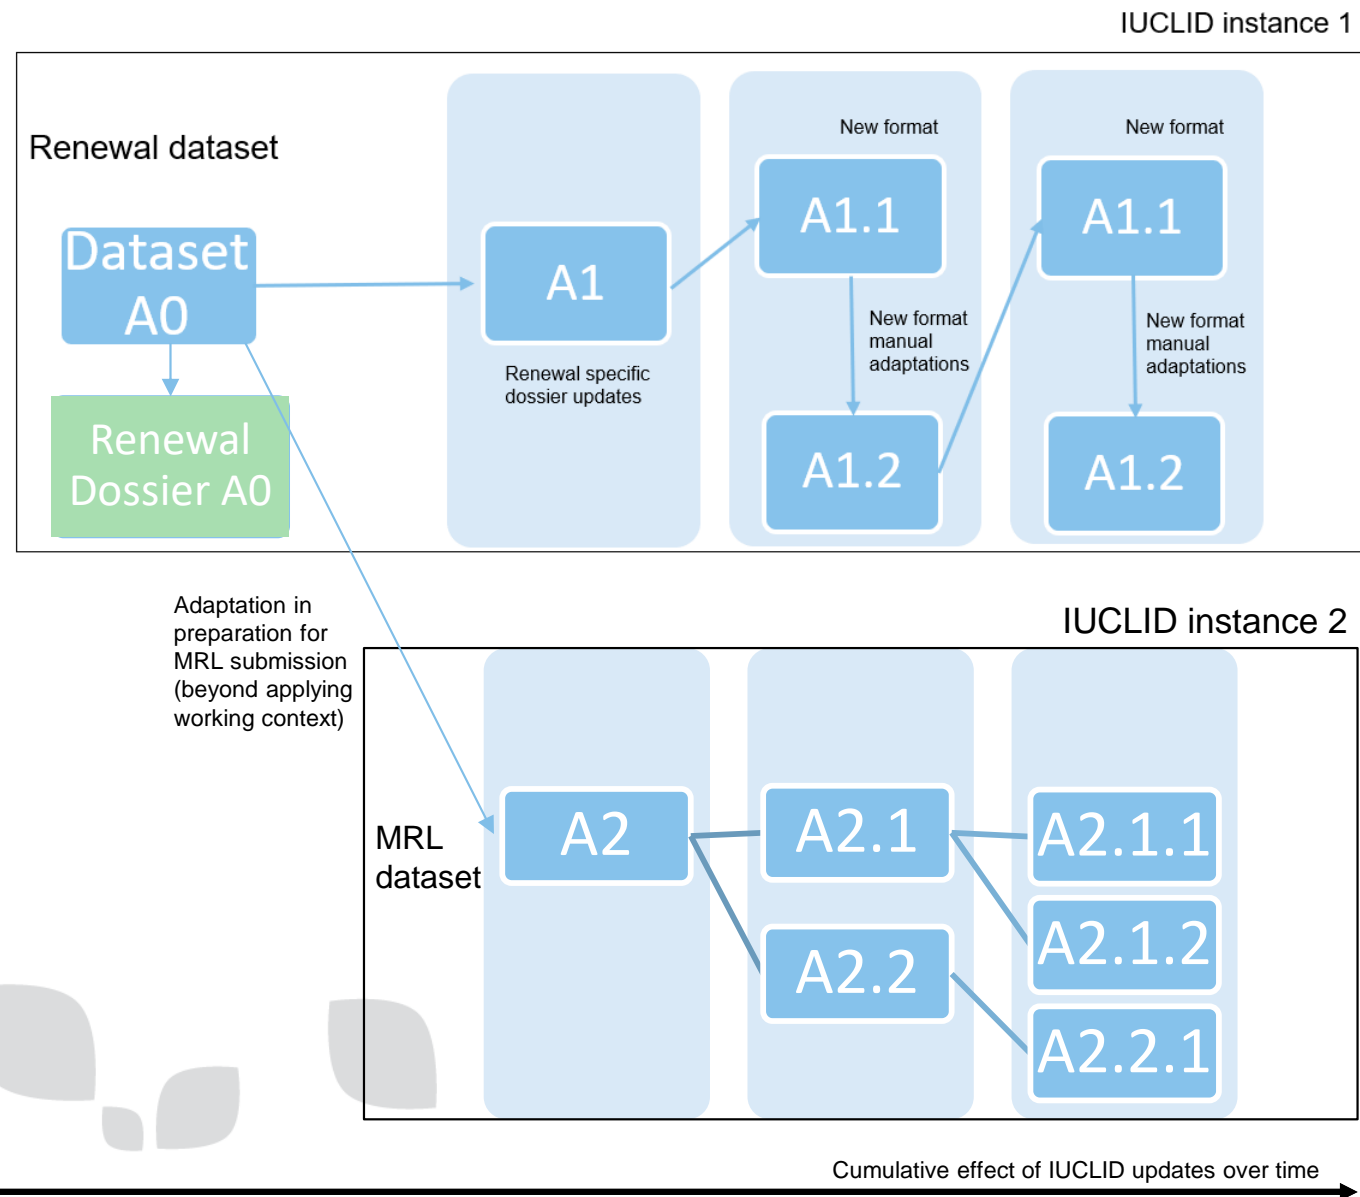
IUCLID instance 1

Renewal dataset

Dataset A0

Renewal Dossier A0

A1

Renewal specific dossier updates

New format

A1.1

New format manual adaptations

A1.2

New format

A1.1

New format manual adaptations

A1.2

Adaptation in preparation for MRL submission (beyond applying working context)

IUCLID instance 2

MRL dataset

A2

A2.1

A2.2

A2.1.1

A2.1.2

A2.2.1

Cumulative effect of IUCLID updates over time